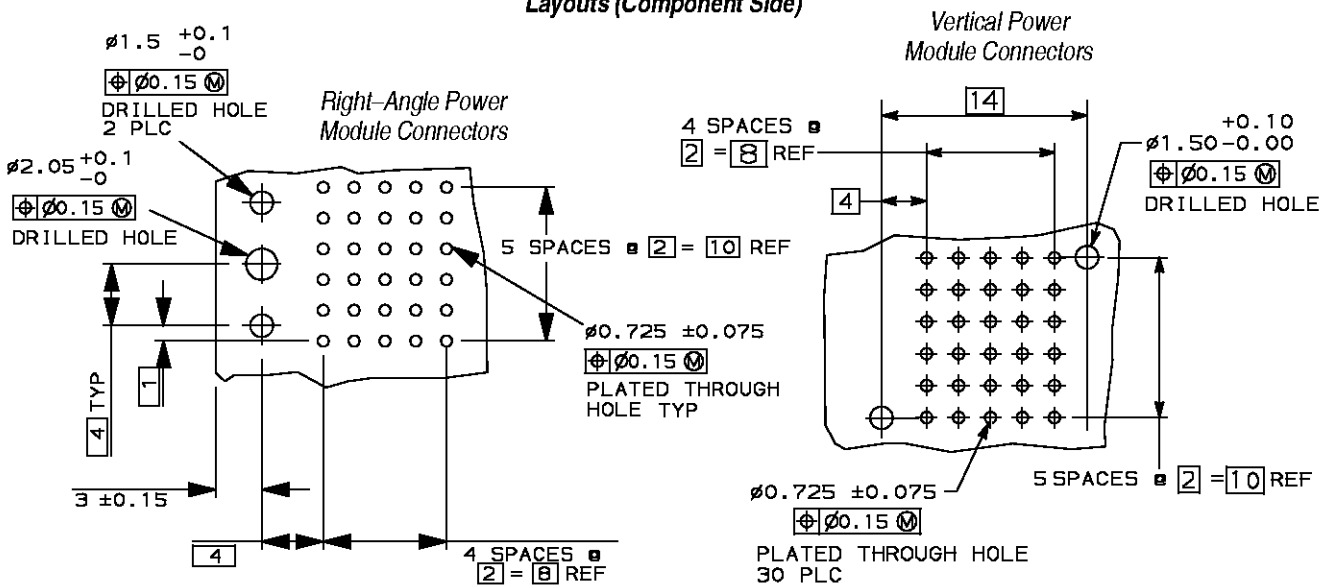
Layouts (Component Side)

ø1.5 $^{+0.1}_{-0}$
⌖ ø0.15 Ⓜ
DRILLED HOLE
2 PLC

Right–Angle Power
Module Connectors

ø2.05 $^{+0.1}_{-0}$
⌖ ø0.15 Ⓜ
DRILLED HOLE

5 SPACES ■ 2 = 10 REF

ø0.725 ±0.075
⌖ ø0.15 Ⓜ
PLATED THROUGH
HOLE TYP

1

4 TYP

3 ±0.15

4

4 SPACES ■
2 = 8 REF

Vertical Power
Module Connectors

14

4 SPACES ■
2 = 8 REF

4

+0.10
ø1.50 -0.00
⌖ ø0.15 Ⓜ
DRILLED HOLE

5 SPACES ■ 2 = 10 REF

ø0.725 ±0.075
⌖ ø0.15 Ⓜ
PLATED THROUGH HOLE
30 PLC